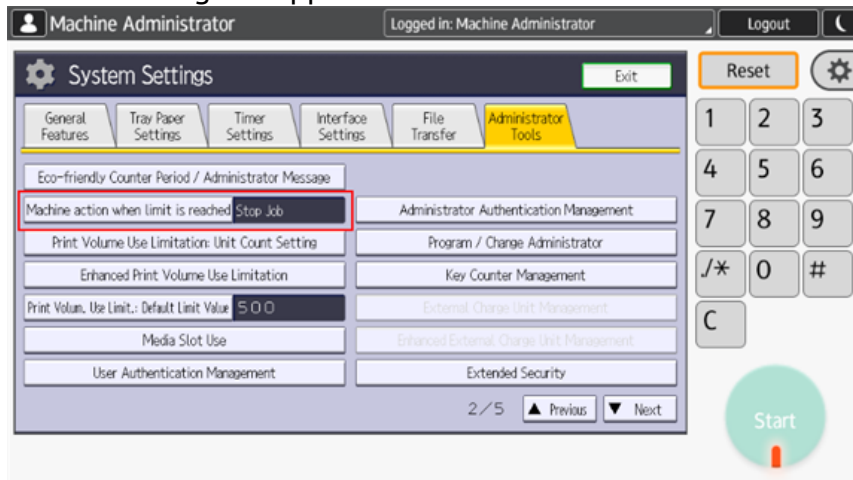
Machine Administrator

Logged in: Machine Administrator

Logout

System Settings

Exit

Reset

General Features

Tray Paper Settings

Timer Settings

Interface Settings

File Transfer

Administrator Tools

Eco-friendly Counter Period / Administrator Message

Machine action when limit is reached Stop Job

Administrator Authentication Management

Print Volume Use Limitation: Unit Count Setting

Program / Change Administrator

Enhanced Print Volume Use Limitation

Key Counter Management

Print Volum. Use Limit.: Default Limit Value 500

External Charge Unit Management

Media Slot Use

Enhanced External Charge Unit Management

User Authentication Management

Extended Security

2/5

▲ Previous

▼ Next

1 2 3

4 5 6

7 8 9

./* 0 #

C

Start